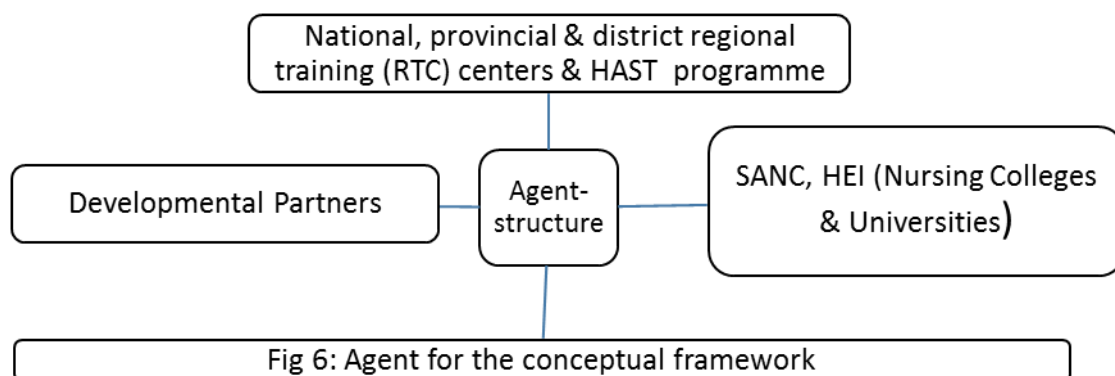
National, provincial & district regional training (RTC) centers & HAST programme

Developmental Partners

Agent-structure

SANC, HEI (Nursing Colleges & Universities)

Fig 6: Agent for the conceptual framework